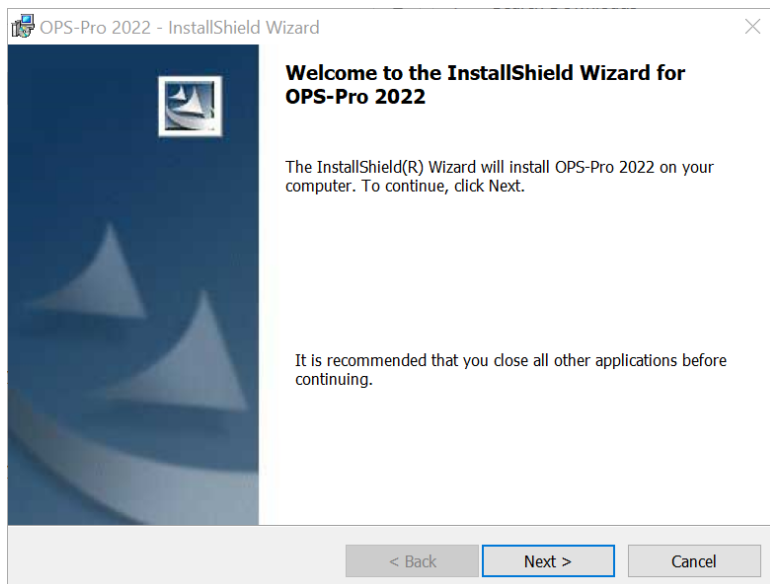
OPS-Pro 2022 - InstallShield Wizard

Welcome to the InstallShield Wizard for OPS-Pro 2022

The InstallShield(R) Wizard will install OPS-Pro 2022 on your computer. To continue, click Next.

It is recommended that you close all other applications before continuing.

< Back

Next >

Cancel